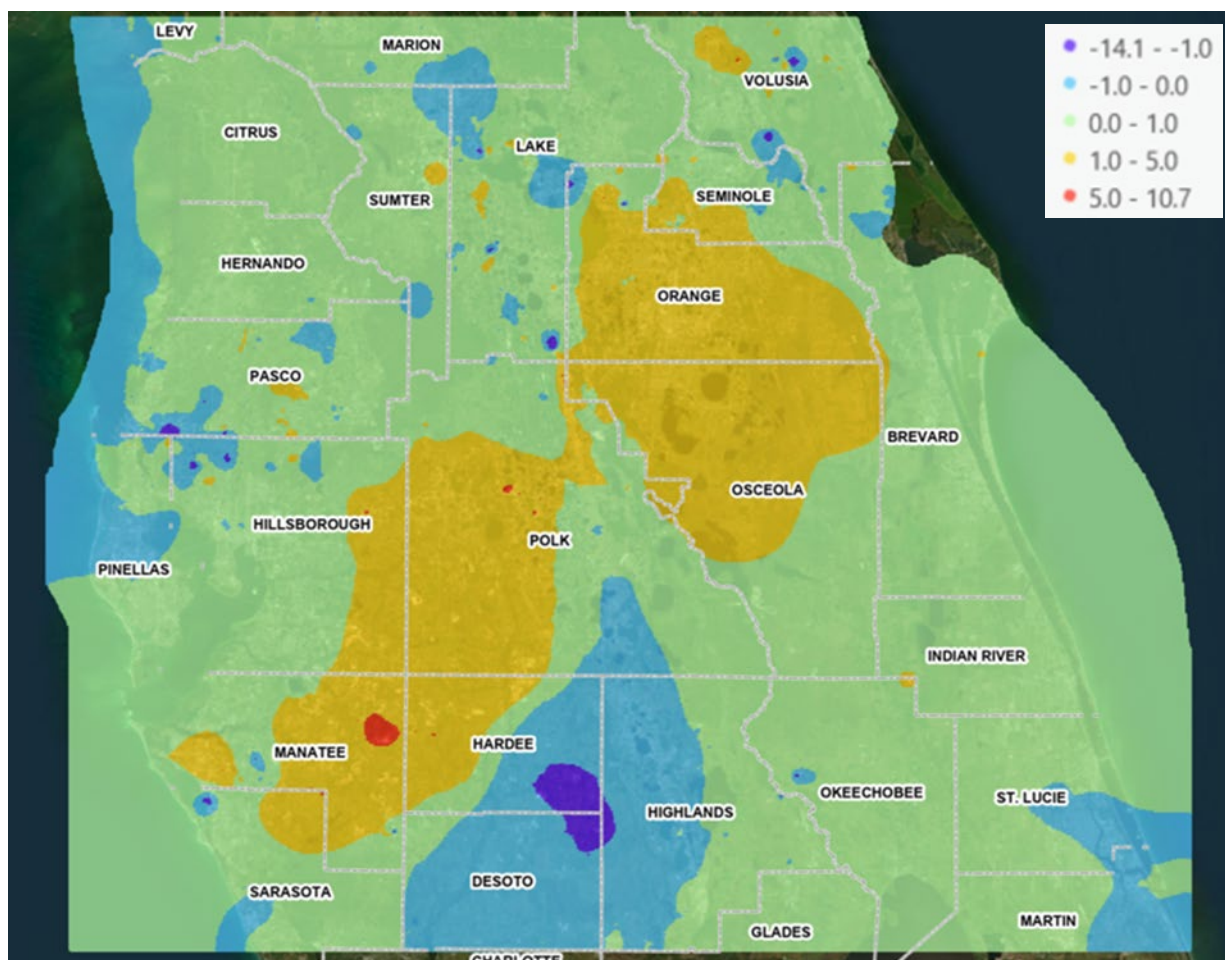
-14.1 - -1.0
-1.0 - 0.0
0.0 - 1.0
1.0 - 5.0
5.0 - 10.7

LEVY
MARION
VOLUSIA
CITRUS
LAKE
SUMTER
SEMINOLE
HERNANDO
ORANGE
PASCO
BREVARD
OSCEOLA
HILLSBOROUGH
POLK
PINELLAS
INDIAN RIVER
MANATEE
HARDEE
HIGHLANDS
OKEECHOBEE
ST. LUCIE
SARASOTA
DESOTO
GLADES
MARTIN
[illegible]